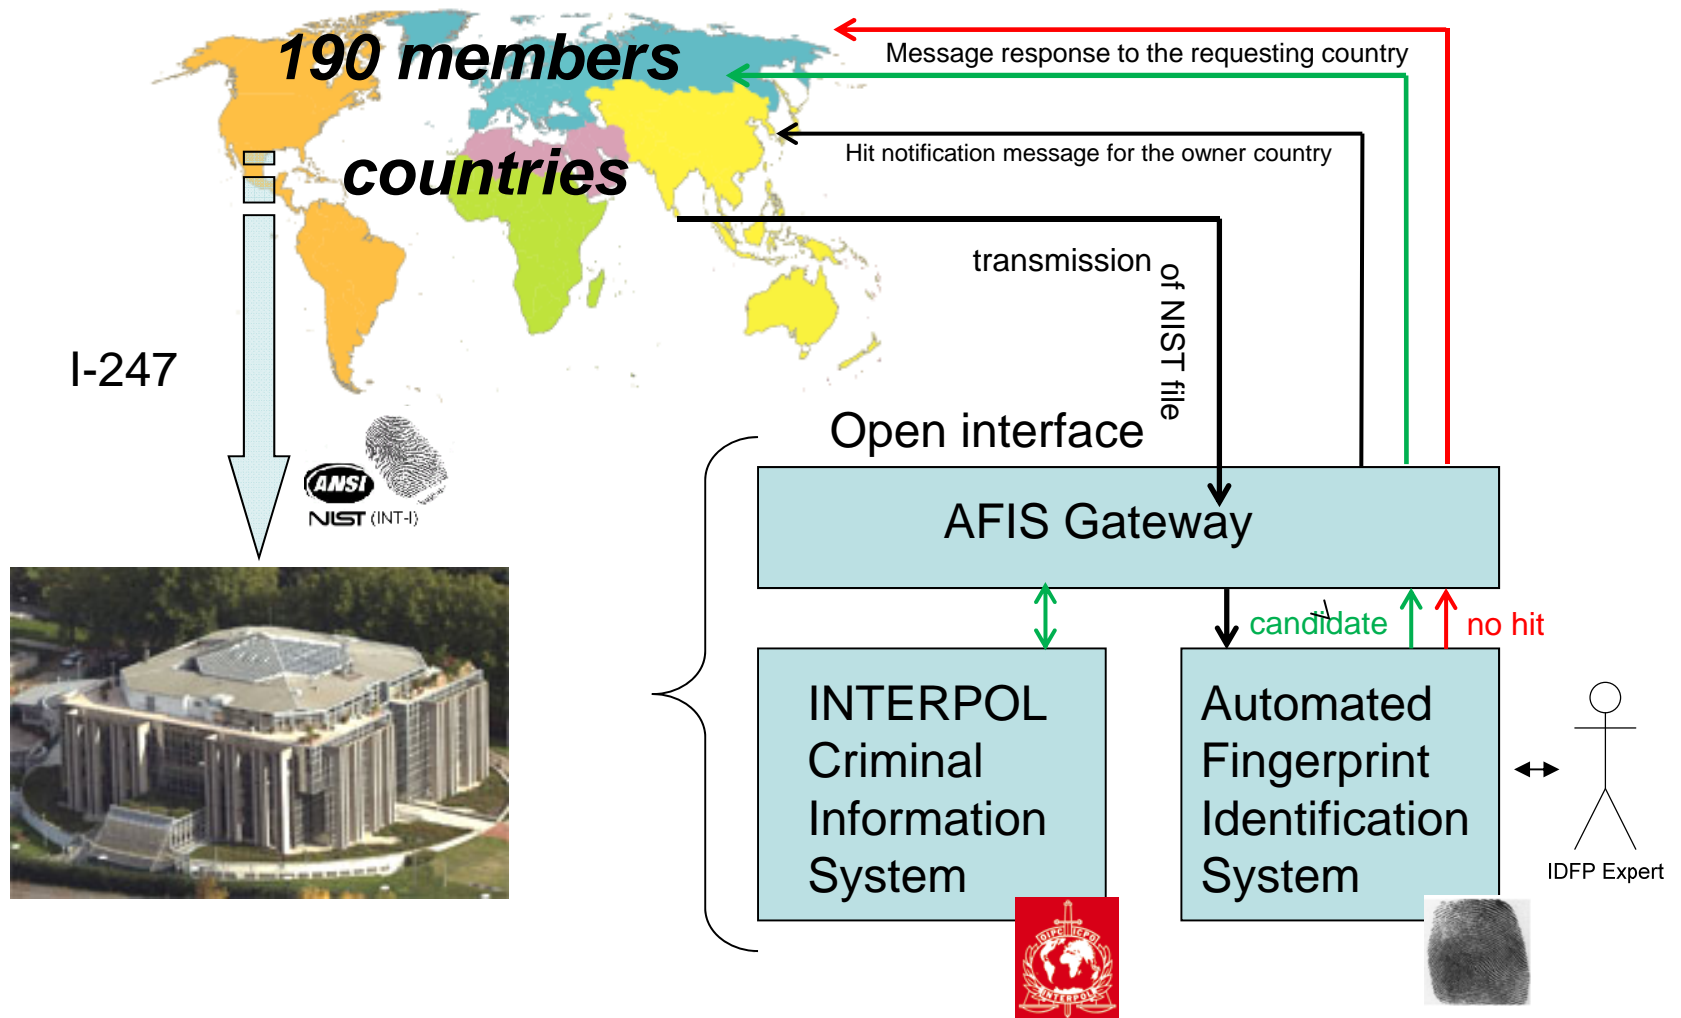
190 members countries

Message response to the requesting country

Hit notification message for the owner country

transmission of NIST file

I-247

ANSI NIST (INT-I)

Open interface

AFIS Gateway

candidate

no hit

INTERPOL Criminal Information System

Automated Fingerprint Identification System

IDFP Expert

OIPC ICPO INTERPOL